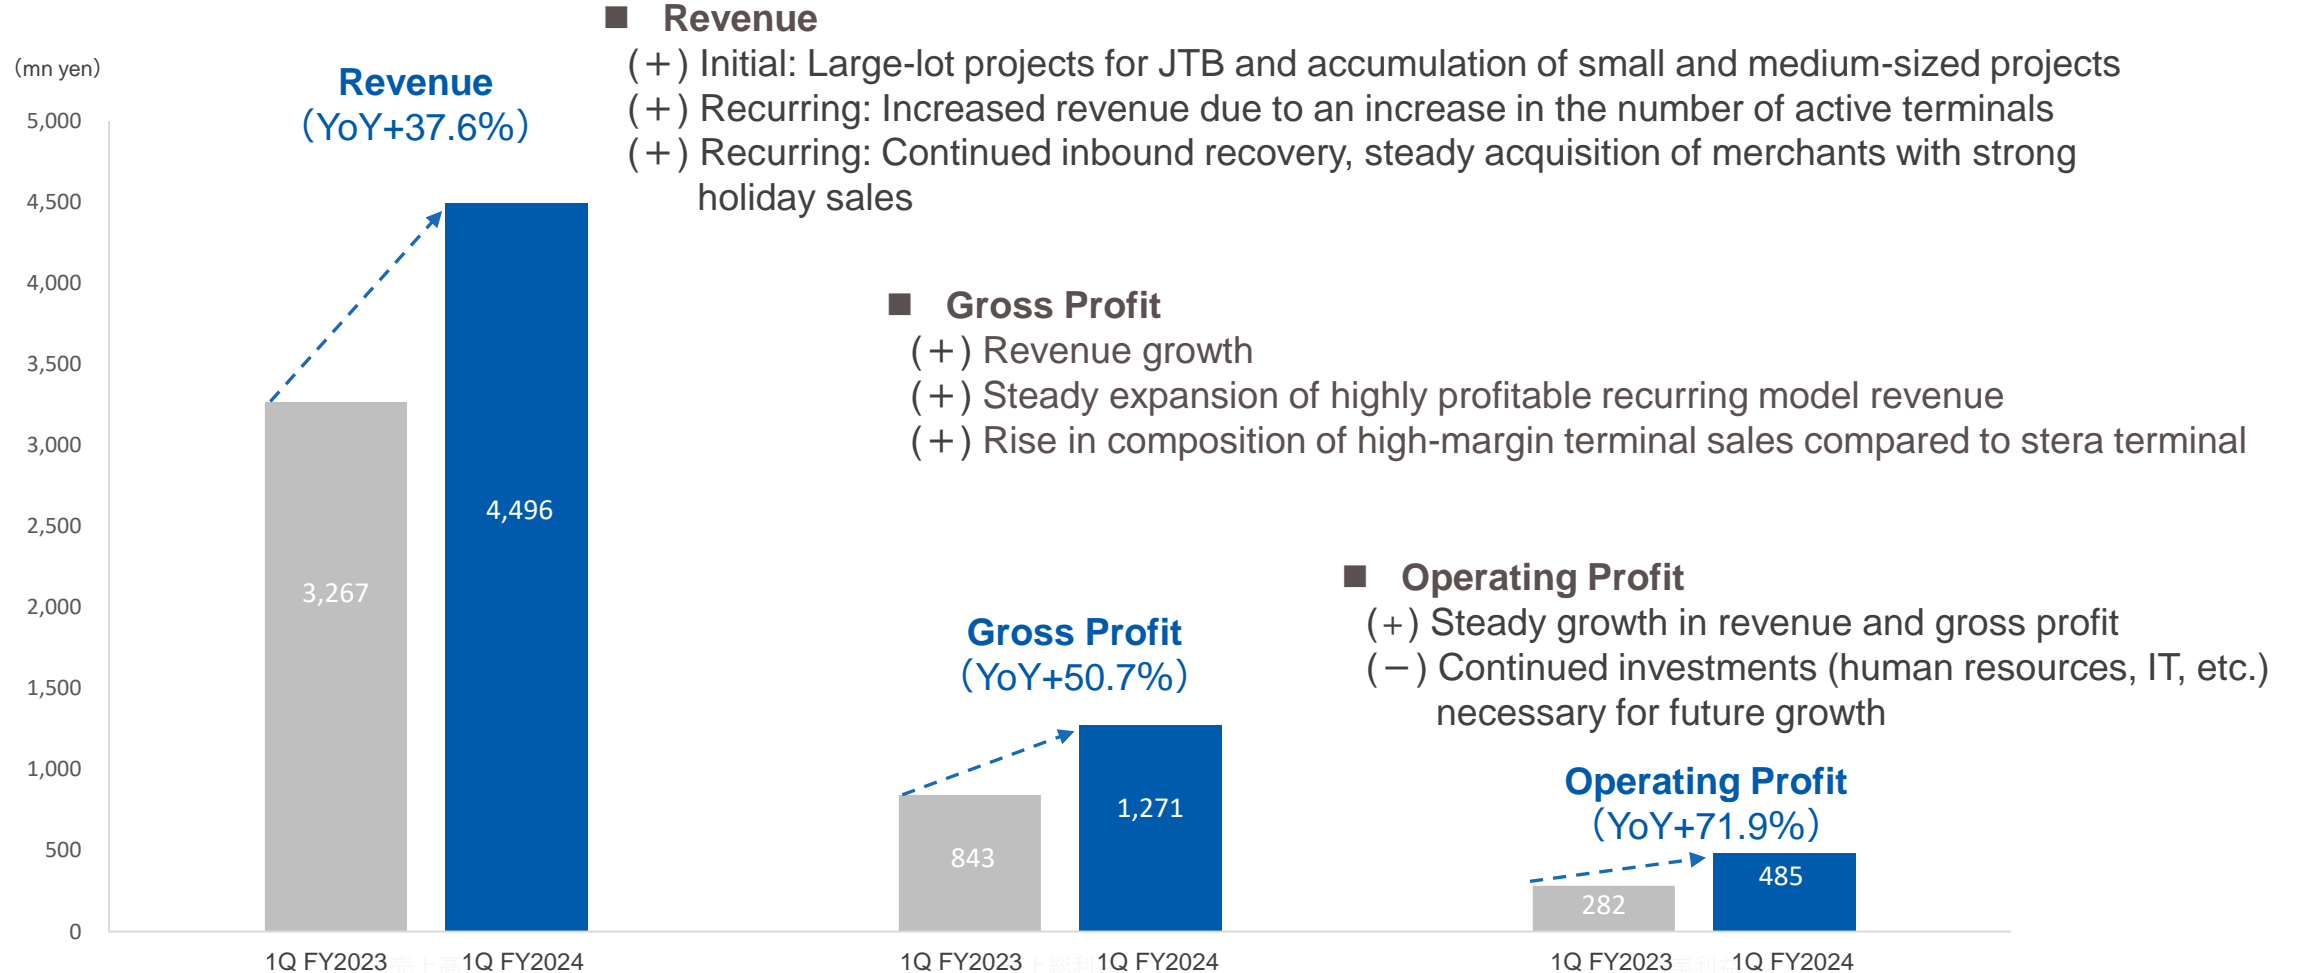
(mn yen)

5,000
4,500
4,000
3,500
3,000
2,500
2,000
1,500
1,000
500
0

Revenue
(YoY+37.6%)

3,267
4,496

1Q FY2023 1Q FY2024

■ Revenue
(+) Initial: Large-lot projects for JTB and accumulation of small and medium-sized projects
(+) Recurring: Increased revenue due to an increase in the number of active terminals
(+) Recurring: Continued inbound recovery, steady acquisition of merchants with strong holiday sales

■ Gross Profit
(+) Revenue growth
(+) Steady expansion of highly profitable recurring model revenue
(+) Rise in composition of high-margin terminal sales compared to stera terminal

Gross Profit
(YoY+50.7%)

843
1,271

1Q FY2023 1Q FY2024

■ Operating Profit
(+) Steady growth in revenue and gross profit
(−) Continued investments (human resources, IT, etc.) necessary for future growth

Operating Profit
(YoY+71.9%)

282
485

1Q FY2023 1Q FY2024